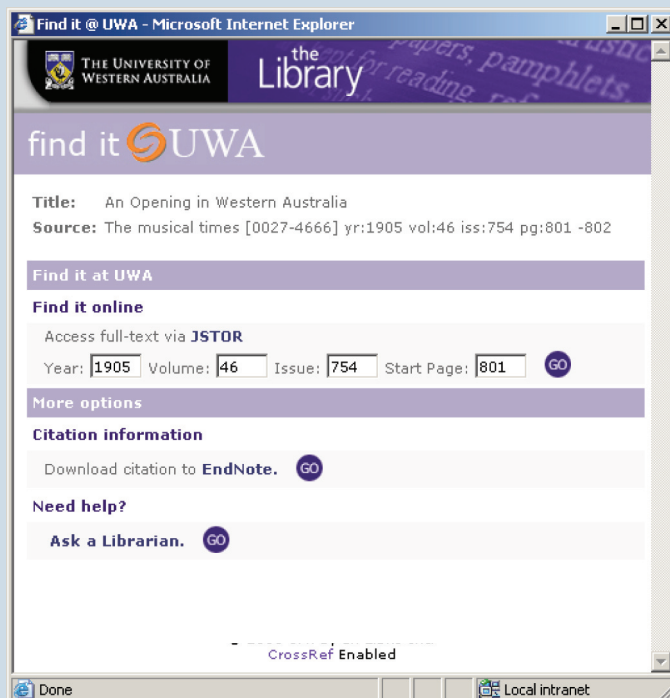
Find it @ UWA - Microsoft Internet Explorer

THE UNIVERSITY OF WESTERN AUSTRALIA

the Library

papers, pamphlets

find it UWA

Title: An Opening in Western Australia
Source: The musical times [0027-4666] yr:1905 vol:46 iss:754 pg:801 -802

Find it at UWA

Find it online

Access full-text via JSTOR

Year: 1905 Volume: 46 Issue: 754 Start Page: 801 GO

More options

Citation information

Download citation to EndNote. GO

Need help?

Ask a Librarian. GO

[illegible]

CrossRef Enabled

Done

Local intranet